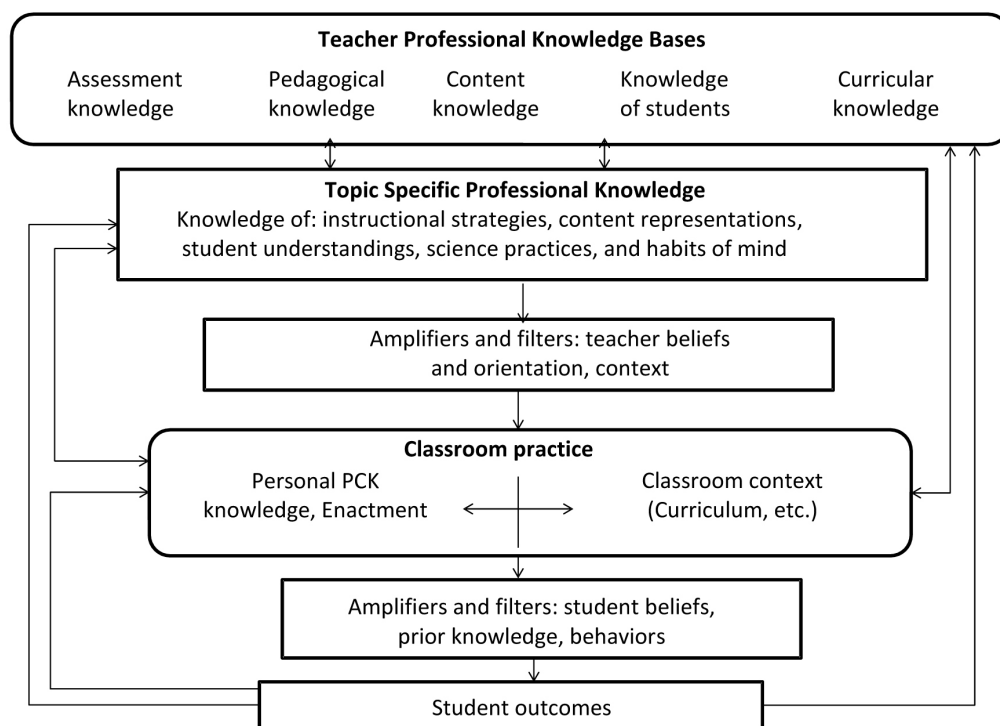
**Teacher Professional Knowledge Bases**

Assessment knowledge

Pedagogical knowledge

Content knowledge

Knowledge of students

Curricular knowledge

**Topic Specific Professional Knowledge**

Knowledge of: instructional strategies, content representations, student understandings, science practices, and habits of mind

Amplifiers and filters: teacher beliefs and orientation, context

**Classroom practice**

Personal PCK knowledge, Enactment

Classroom context (Curriculum, etc.)

Amplifiers and filters: student beliefs, prior knowledge, behaviors

Student outcomes